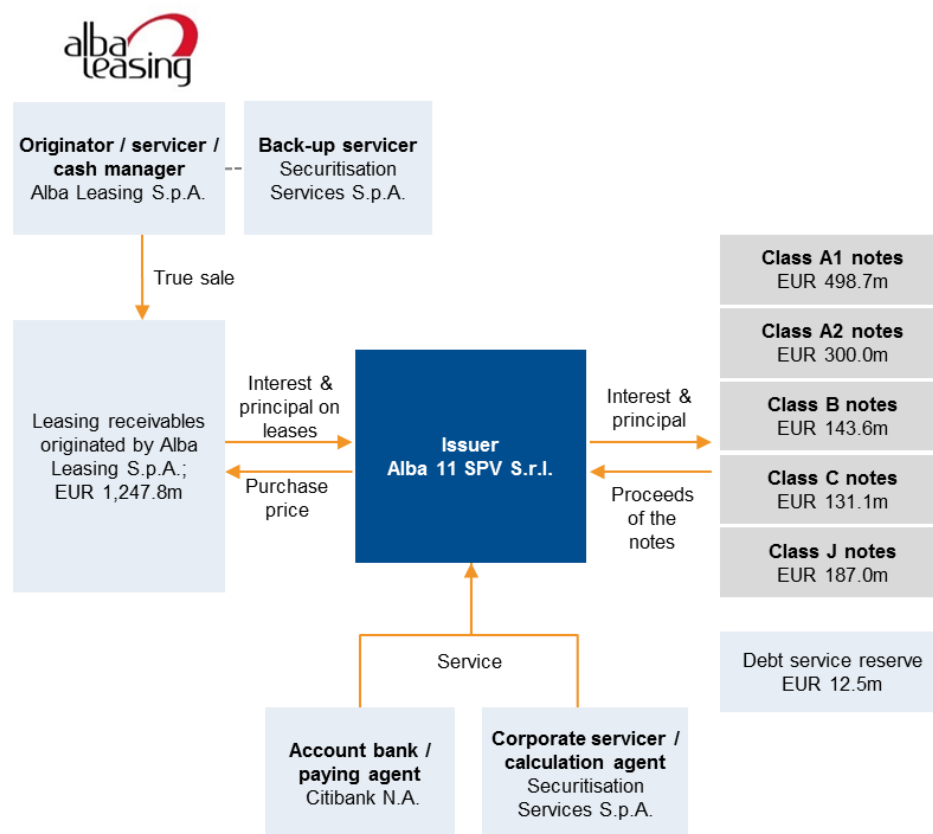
alba leasing

**Originator / servicer / cash manager**
Alba Leasing S.p.A.

**Back-up servicer**
Securitisation Services S.p.A.

True sale

Leasing receivables originated by Alba Leasing S.p.A.; EUR 1,247.8m

Interest & principal on leases

Purchase price

**Issuer**
**Alba 11 SPV S.r.l.**

Interest & principal

Proceeds of the notes

**Class A1 notes**
EUR 498.7m

**Class A2 notes**
EUR 300.0m

**Class B notes**
EUR 143.6m

**Class C notes**
EUR 131.1m

**Class J notes**
EUR 187.0m

Debt service reserve
EUR 12.5m

Service

**Account bank / paying agent**
Citibank N.A.

**Corporate servicer / calculation agent**
Securitisation Services S.p.A.